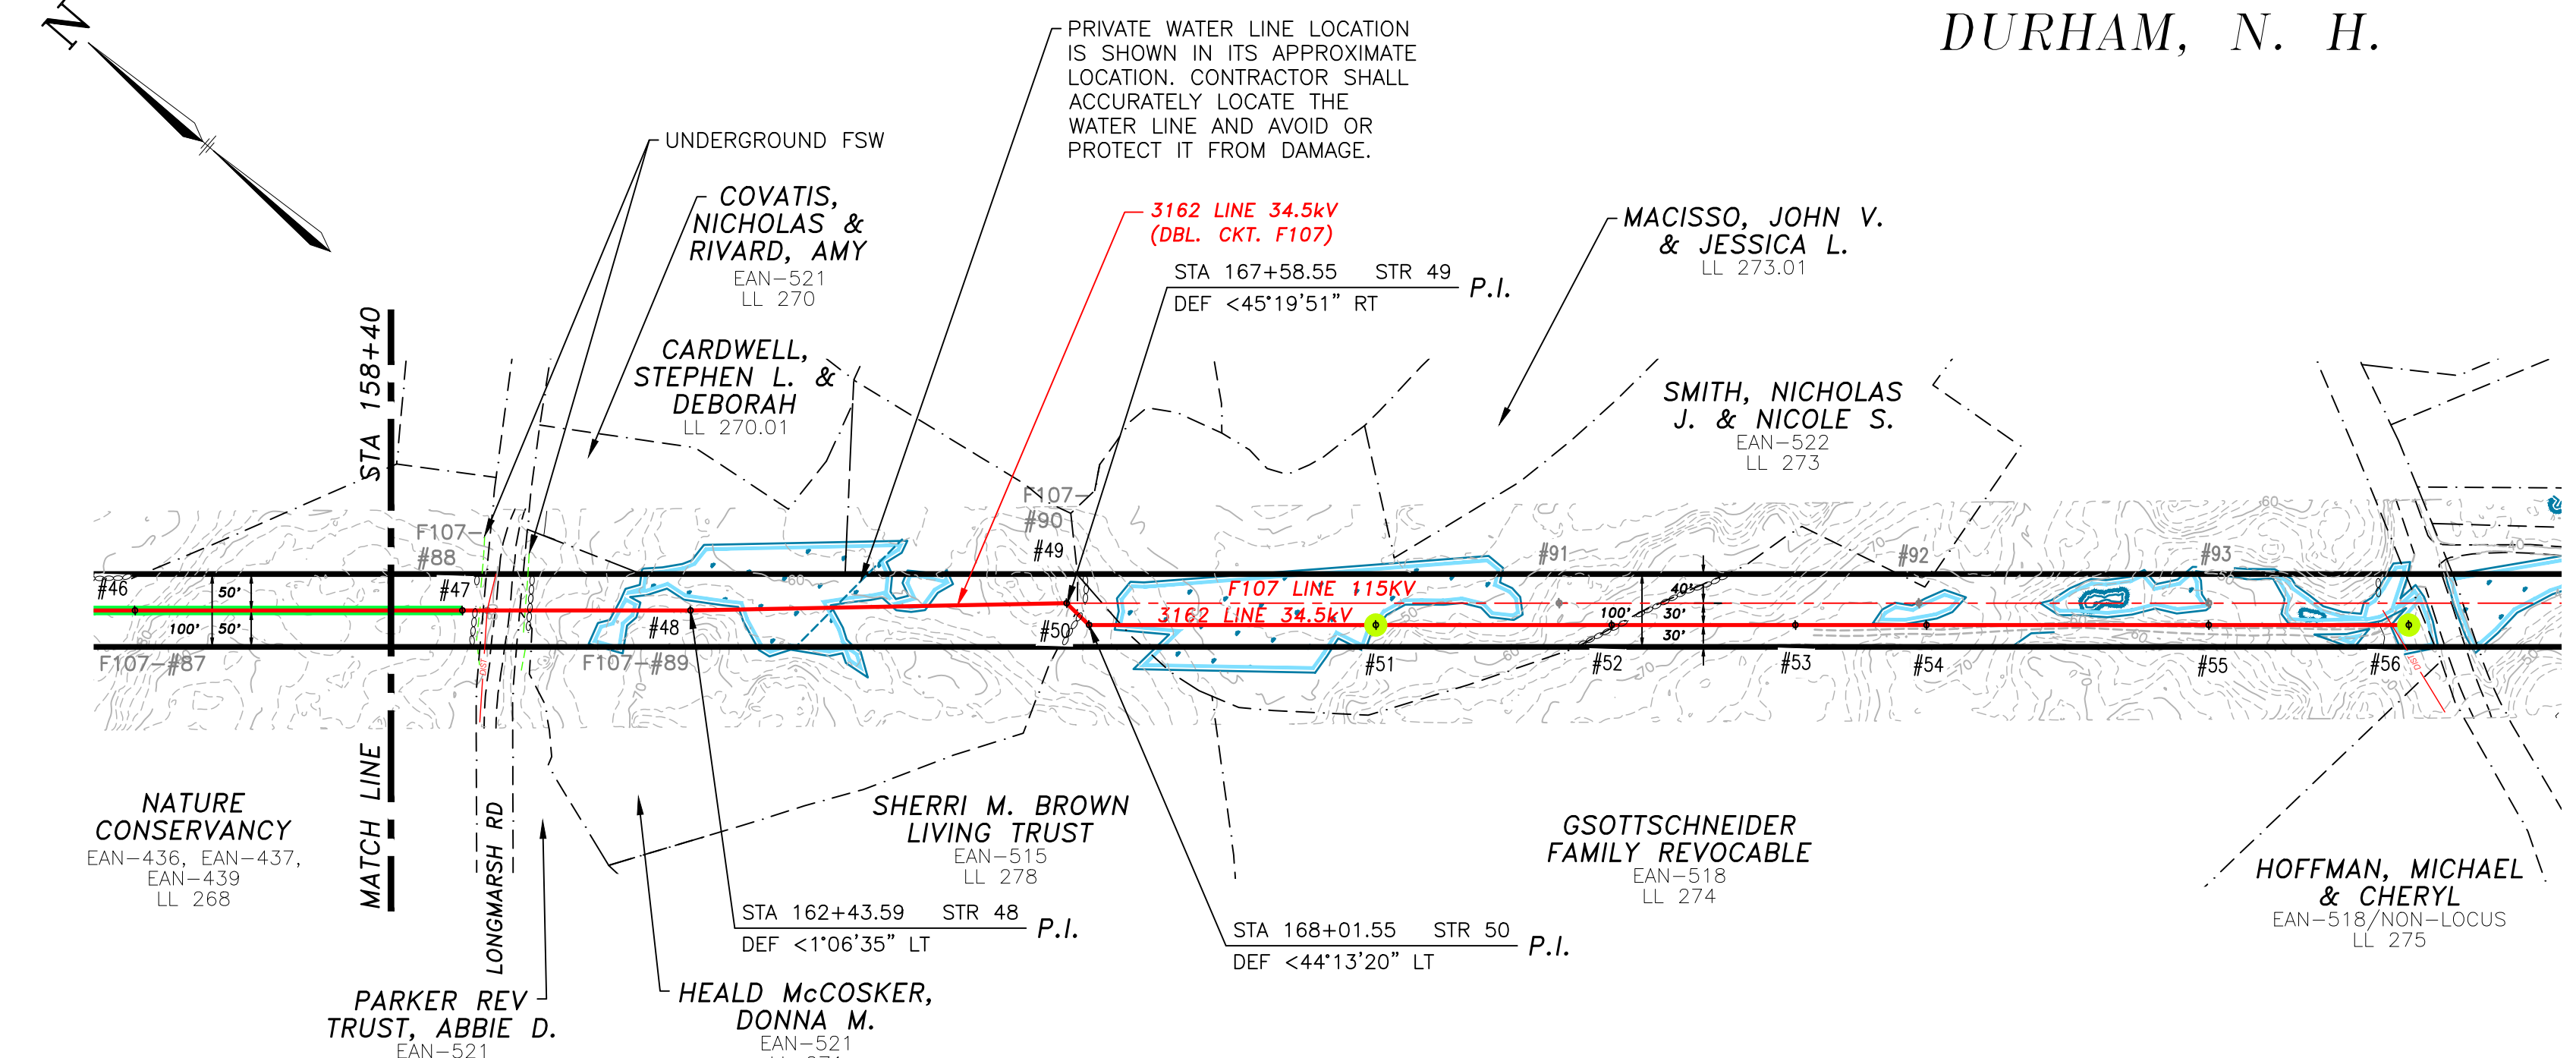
N

DURHAM, N. H.

PRIVATE WATER LINE LOCATION IS SHOWN IN ITS APPROXIMATE LOCATION. CONTRACTOR SHALL ACCURATELY LOCATE THE WATER LINE AND AVOID OR PROTECT IT FROM DAMAGE.

UNDERGROUND FSW

COVATIS, NICHOLAS & RIVARD, AMY
EAN-521
LL 270

3162 LINE 34.5kV
(DBL. CKT. F107)

STA 167+58.55 STR 49
DEF <45°19'51" RT
P.I.

MACISSO, JOHN V. & JESSICA L.
LL 273.01

CARDWELL, STEPHEN L. & DEBORAH
LL 270.01

SMITH, NICHOLAS J. & NICOLE S.
EAN-522
LL 273

STA 158+40

F107-#88
#46
#47
50'
100'
50'
F107-#87
F107-#90
#49
#48
F107-#89
#50
F107 LINE 115KV
3162 LINE 34.5kV
#51
#91
#52
100'
40'
30'
30'
#53
#92
#54
#93
#55
#56

MATCH LINE

LONGMARSH RD

NATURE CONSERVANCY
EAN-436, EAN-437, EAN-439
LL 268

SHERRI M. BROWN LIVING TRUST
EAN-515
LL 278

GSOTTSCHNEIDER FAMILY REVOCABLE
EAN-518
LL 274

HOFFMAN, MICHAEL & CHERYL
EAN-518/NON-LOCUS
LL 275

STA 162+43.59 STR 48
DEF <1°06'35" LT
P.I.

STA 168+01.55 STR 50
DEF <44°13'20" LT
P.I.

PARKER REV TRUST, ABBIE D.
EAN-521

HEALD McCOSKER, DONNA M.
EAN-521